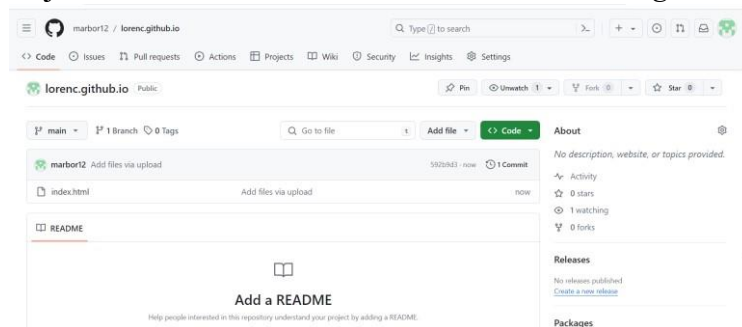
marbor12 / lorenc.github.io

Type / to search

Code Issues Pull requests Actions Projects Wiki Security Insights Settings

lorenc.github.io Public

Pin Unwatch 1 Fork 0 Star 0

main 1 Branch 0 Tags

Go to file t Add file Code

marbor12 Add files via upload 592b9d3 · now 1 Commit

index.html Add files via upload now

README

Add a README

Help people interested in this repository understand your project by adding a README.

About

No description, website, or topics provided.

Activity

0 stars

1 watching

0 forks

Releases

No releases published

Create a new release

Packages